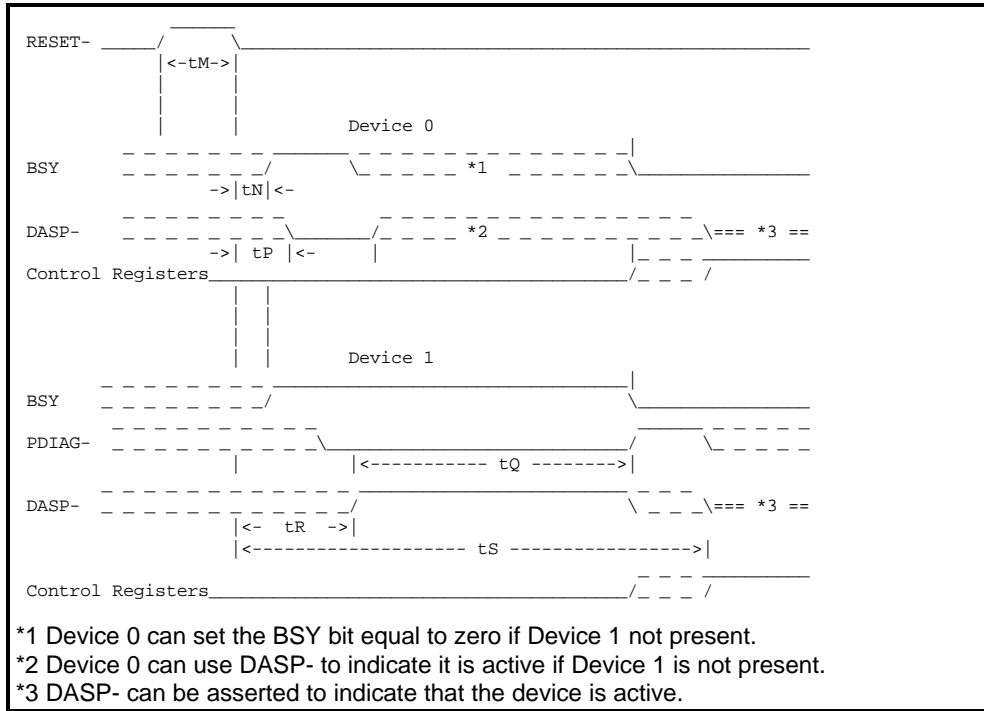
RESET-

<-tM->

Device 0

BSY

*1

->|tN|<-

DASP-

*2

\=== *3 ==

->| tP |<-

Control Registers

Device 1

BSY

PDIAG-

|<----------- tQ -------->|

DASP-

\=== *3 ==

|<- tR ->|

|<-------------------- tS ----------------->|

Control Registers

*1 Device 0 can set the BSY bit equal to zero if Device 1 not present.
*2 Device 0 can use DASP- to indicate it is active if Device 1 is not present.
*3 DASP- can be asserted to indicate that the device is active.